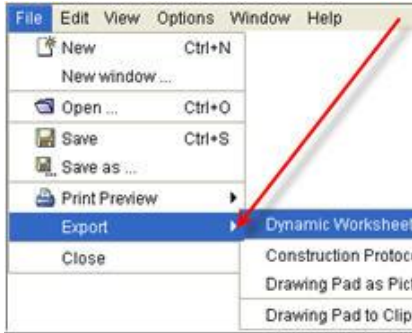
File Edit View Options Window Help

New Ctrl+N
New window ...
Open ... Ctrl+O
Save Ctrl+S
Save as ...
Print Preview
Export
Close

Dynamic Worksheet
Construction Protoco
Drawing Pad as Pict
Drawing Pad to Clip